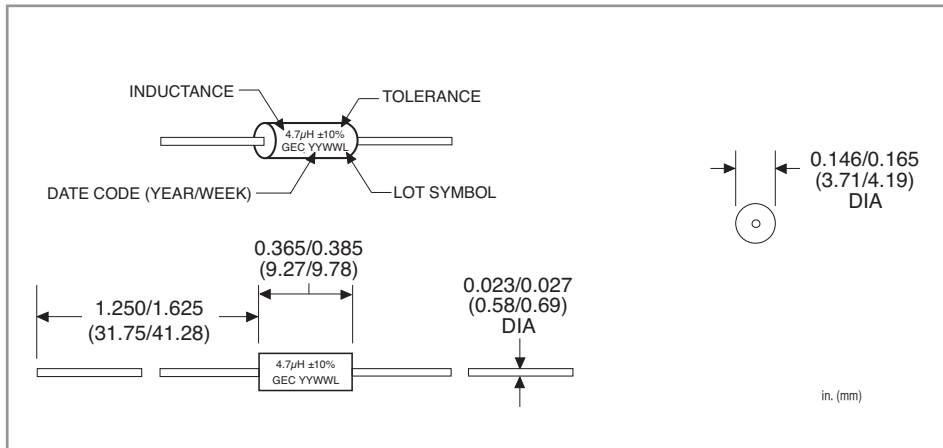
INDUCTANCE

TOLERANCE

4.7µH ±10%
GEC YYWWL

DATE CODE (YEAR/WEEK)

LOT SYMBOL

0.146/0.165
(3.71/4.19)
DIA

0.365/0.385
(9.27/9.78)

1.250/1.625
(31.75/41.28)

0.023/0.027
(0.58/0.69)
DIA

4.7µH ±10%
GEC YYWWL

in. (mm)